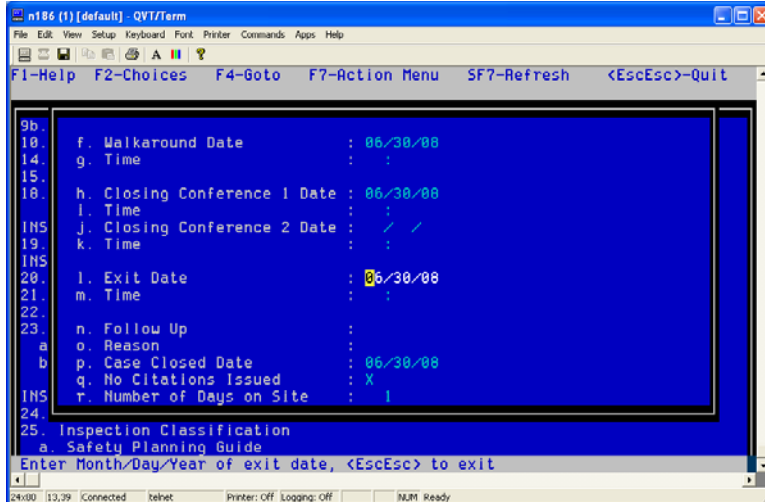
n186 (1) [default] - QVT/Term

File Edit View Setup Keyboard Font Printer Commands Apps Help

F1-Help F2-Choices F4-Goto F7-Action Menu SF7-Refresh <EscEsc>-Quit

9b.
10. f. Walkaround Date : 06/30/08
14. g. Time : :
15.
18. h. Closing Conference 1 Date : 06/30/08
i. Time : :
INS j. Closing Conference 2 Date : / /
19. k. Time : :
INS
20. l. Exit Date : 06/30/08
21. m. Time : :
22.
23. n. Follow Up :
a o. Reason :
b p. Case Closed Date : 06/30/08
q. No Citations Issued : X
INS r. Number of Days on Site : 1
24.
25. Inspection Classification
a. Safety Planning Guide
Enter Month/Day/Year of exit date, <EscEsc> to exit

24x80 13,39 Connected telnet Printer: Off Logging: Off NUM Ready